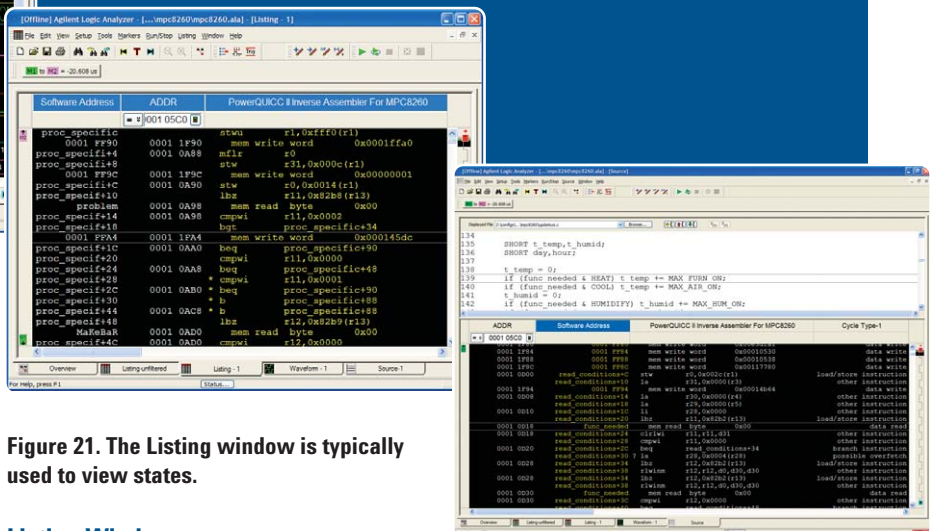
[Offline] Agilent Logic Analyzer - [...\mpc8260\mpc8260.ala] - [Listing - 1]

File Edit View Setup Tools Markers Run/Stop Listing Window Help

M1 to M2 = -20.608 us

| Software Address | ADDR | PowerQUICC II Inverse Assembler For MPC8260 |
|---|---|---|
| | 001 05C0 | |
| proc_specific | | stwu r1,0xfff0(r1) |
| 0001 FF90 | 0001 1F90 | mem write word 0x0001ffa0 |
| proc_specifi+4 | 0001 0A88 | mflr r0 |
| proc_specifi+8 | | stw r31,0x000c(r1) |
| 0001 FF9C | 0001 1F9C | mem write word 0x00000001 |
| proc_specifi+C | 0001 0A90 | stw r0,0x0014(r1) |
| proc_specif+10 | | lbz r11,0x82b8(r13) |
| problem | 0001 0A98 | mem read byte 0x00 |
| proc_specif+14 | 0001 0A98 | cmpwi r11,0x0002 |
| proc_specif+18 | | bgt proc_specific+34 |
| 0001 FFA4 | 0001 1FA4 | mem write word 0x000145dc |
| proc_specif+1C | 0001 0AA0 | beq proc_specific+90 |
| proc_specif+20 | | cmpwi r11,0x0000 |
| proc_specif+24 | 0001 0AA8 | beq proc_specific+48 |
| proc_specif+28 | | * cmpwi r11,0x0001 |
| proc_specif+2C | 0001 0AB0 | * beq proc_specific+90 |
| proc_specif+30 | | * b proc_specific+88 |
| proc_specif+44 | 0001 0AC8 | * b proc_specific+88 |
| proc_specif+48 | | lbz r12,0x82b9(r13) |
| MaKeBaR | 0001 0AD0 | mem read byte 0x00 |
| proc_specif+4C | 0001 0AD0 | cmpwi r12,0x0000 |

Overview | Listing-unfiltered | Listing - 1 | Waveform - 1 | Source-1

For Help, press F1 | Status...

Figure 21. The Listing window is typically used to view states.

[Offline] Agilent Logic Analyzer - [...mpc8260\mpc8260.ala] - [Source]

134
135 SHORT t_temp,t_humid;
136 SHORT day,hour;
137
138 t_temp = 0;
139 if (func_needed & HEAT) t_temp += MAX_FURN_ON;
140 if (func_needed & COOL) t_temp += MAX_AIR_ON;
141 t_humid = 0;
142 if (func_needed & HUMIDIFY) t_humid += MAX_HUM_ON;

| ADDR | Software Address | PowerQUICC II Inverse Assembler For MPC8260 | Cycle Type-1 |
|---|---|---|---|
| 0001 05C0 | | | |
| 0001 FF94 | 0001 FF94 | mem write word 0x00010530 | data write |
| 0001 FF98 | 0001 FF98 | mem write word 0x00010538 | data write |
| 0001 FF9C | 0001 FF9C | mem write word 0x00117780 | data write |
| 0001 0D00 | read_conditions+C | stw r0,0x002c(r1) | load/store instruction |
| | read_conditions+10 | la r31,0x0000(r3) | other instruction |
| 0001 FFA4 | 0001 FFA4 | mem write word 0x00014b64 | data write |
| 0001 0D08 | read_conditions+14 | la r30,0x0000(r4) | other instruction |
| | read_conditions+18 | la r29,0x0000(r5) | other instruction |
| 0001 0D10 | read_conditions+1C | li r28,0x0000 | other instruction |
| | read_conditions+20 | lbz r11,0x82b2(r13) | load/store instruction |
| 0001 0D18 | func_needed | mem read byte 0x00 | data read |
| | read_conditions+24 | clrlwi r11,r11,d31 | other instruction |
| | read_conditions+28 | cmpwi r11,0x0000 | other instruction |
| 0001 0D20 | read_conditions+2C | beq read_conditions+34 | branch instruction |
| | read_conditions+30 ? | la r28,0x0004(r28) | possible overfetch |
| 0001 0D28 | read_conditions+34 | lbz r12,0x82b2(r13) | load/store instruction |
| | read_conditions+38 | rlwinm r12,r12,d0,d30,d30 | other instruction |
| 0001 0D28 | read_conditions+34 | lbz r12,0x82b2(r13) | load/store instruction |
| | read_conditions+38 | rlwinm r12,r12,d0,d30,d30 | other instruction |
| 0001 0D30 | func_needed | mem read byte 0x00 | data read |
| 0001 0D30 | read_conditions+3C | cmpwi r12,0x0000 | other instruction |

Overview | Listing-unfiltered | Listing - 1 | Waveform - 1 | Source